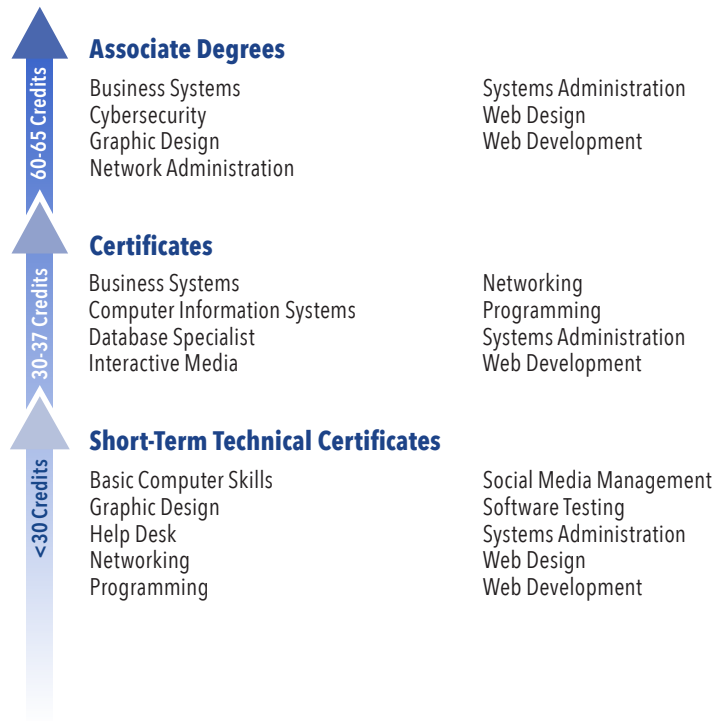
60-65 Credits

Associate Degrees

Business Systems
Cybersecurity
Graphic Design
Network Administration

Systems Administration
Web Design
Web Development

30-37 Credits

Certificates

Business Systems
Computer Information Systems
Database Specialist
Interactive Media

Networking
Programming
Systems Administration
Web Development

<30 Credits

Short-Term Technical Certificates

Basic Computer Skills
Graphic Design
Help Desk
Networking
Programming

Social Media Management
Software Testing
Systems Administration
Web Design
Web Development